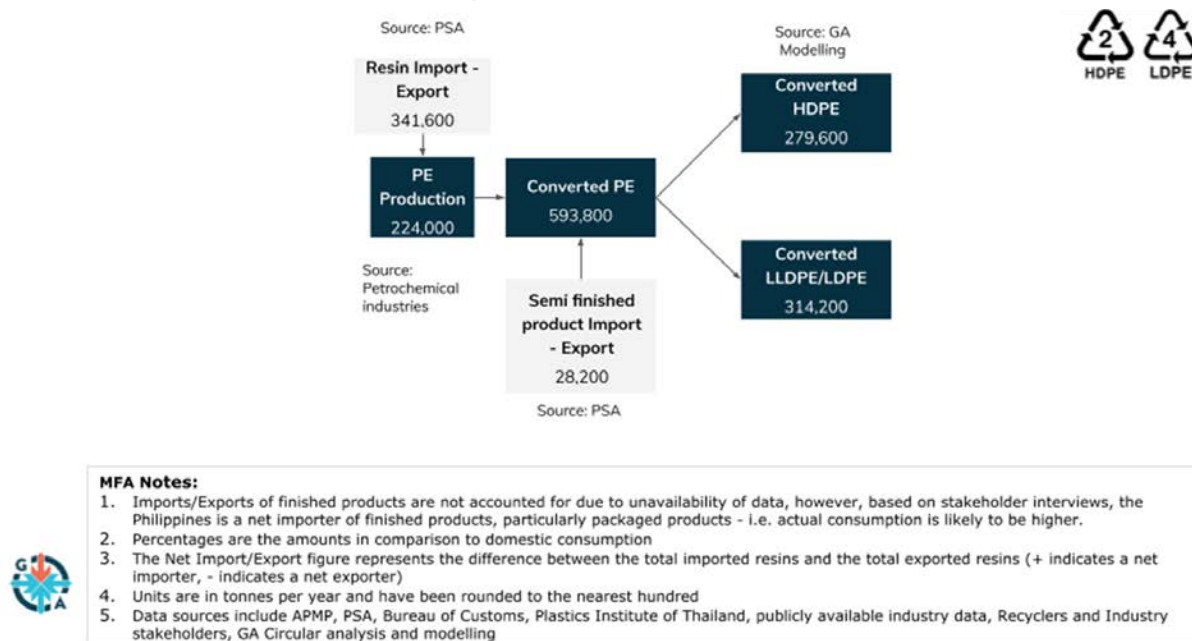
Source: PSA

Resin Import - Export
341,600

PE Production
224,000

Source: Petrochemical industries

Converted PE
593,800

Semi finished product Import - Export
28,200

Source: PSA

Source: GA Modelling

Converted HDPE
279,600

Converted LLDPE/LDPE
314,200

2 HDPE
4 LDPE

MFA Notes:
1. Imports/Exports of finished products are not accounted for due to unavailability of data, however, based on stakeholder interviews, the Philippines is a net importer of finished products, particularly packaged products - i.e. actual consumption is likely to be higher.
2. Percentages are the amounts in comparison to domestic consumption
3. The Net Import/Export figure represents the difference between the total imported resins and the total exported resins (+ indicates a net importer, - indicates a net exporter)
4. Units are in tonnes per year and have been rounded to the nearest hundred
5. Data sources include APMP, PSA, Bureau of Customs, Plastics Institute of Thailand, publicly available industry data, Recyclers and Industry stakeholders, GA Circular analysis and modelling

G A